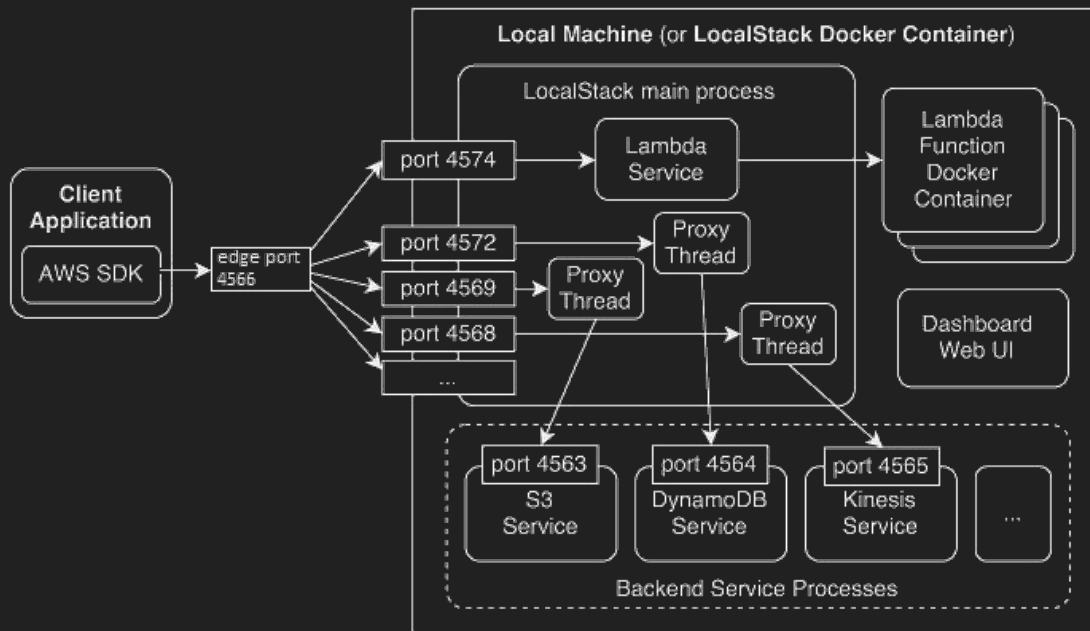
Local Machine (or LocalStack Docker Container)

LocalStack main process

Client Application

AWS SDK

edge port 4566

port 4574

port 4572

port 4569

port 4568

...

Lambda Service

Proxy Thread

Proxy Thread

Proxy Thread

Lambda Function Docker Container

Dashboard Web UI

port 4563
S3 Service

port 4564
DynamoDB Service

port 4565
Kinesis Service

...

Backend Service Processes